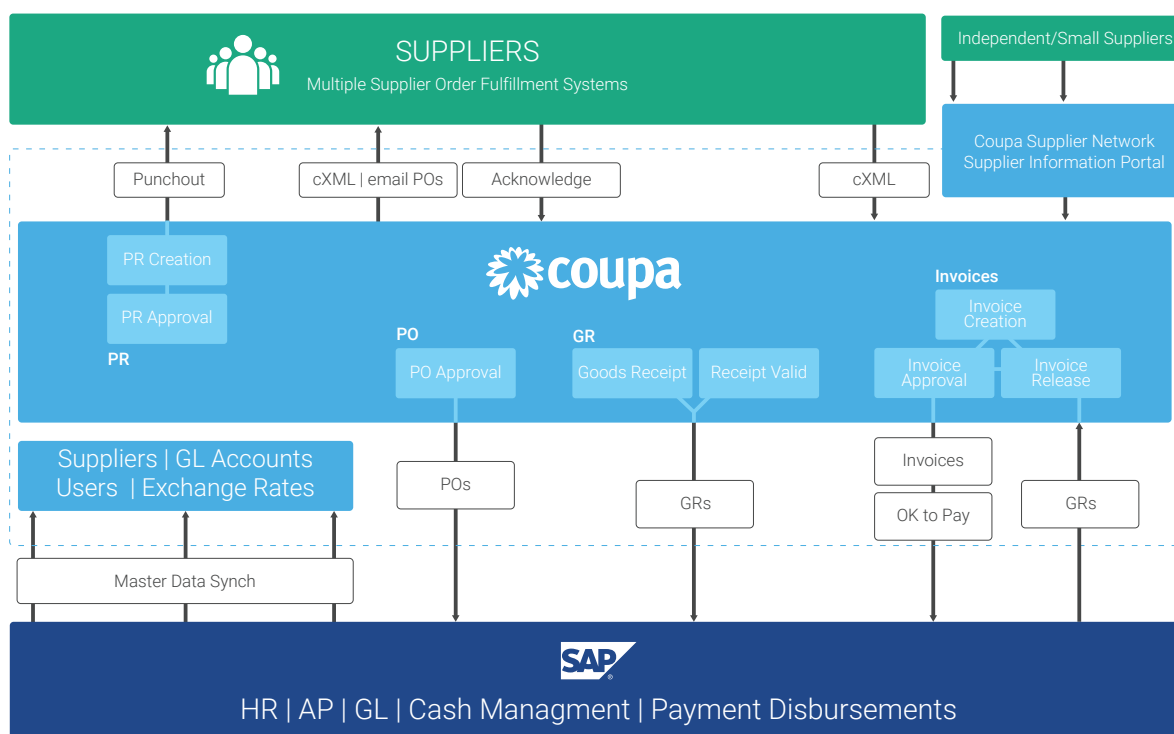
SUPPLIERS
Multiple Supplier Order Fulfillment Systems

Independent/Small Suppliers

Coupa Supplier Network
Supplier Information Portal

Punchout

cXML | email POs

Acknowledge

cXML

coupa

PR Creation

PR Approval

PR

PO

PO Approval

GR

Goods Receipt

Receipt Valid

Invoices

Invoice Creation

Invoice Approval

Invoice Release

Suppliers | GL Accounts
Users | Exchange Rates

POs

GRs

Invoices

OK to Pay

GRs

Master Data Synch

SAP

HR | AP | GL | Cash Managment | Payment Disbursements